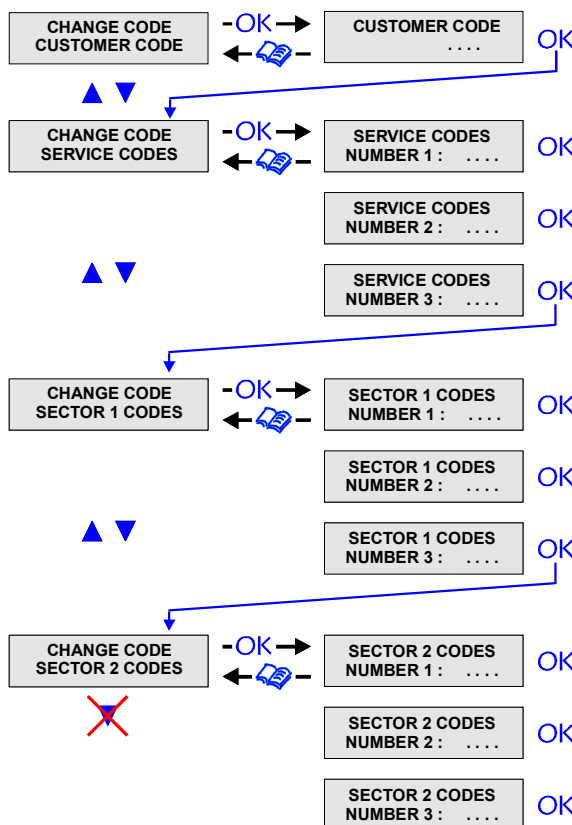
CHANGE CODE
CUSTOMER CODE

-OK

CUSTOMER CODE
. . . .

OK

CHANGE CODE
SERVICE CODES

-OK

SERVICE CODES
NUMBER 1 : . . . .

OK

SERVICE CODES
NUMBER 2 : . . . .

OK

SERVICE CODES
NUMBER 3 : . . . .

OK

CHANGE CODE
SECTOR 1 CODES

-OK

SECTOR 1 CODES
NUMBER 1 : . . . .

OK

SECTOR 1 CODES
NUMBER 2 : . . . .

OK

SECTOR 1 CODES
NUMBER 3 : . . . .

OK

CHANGE CODE
SECTOR 2 CODES

-OK

SECTOR 2 CODES
NUMBER 1 : . . . .

OK

SECTOR 2 CODES
NUMBER 2 : . . . .

OK

SECTOR 2 CODES
NUMBER 3 : . . . .

OK